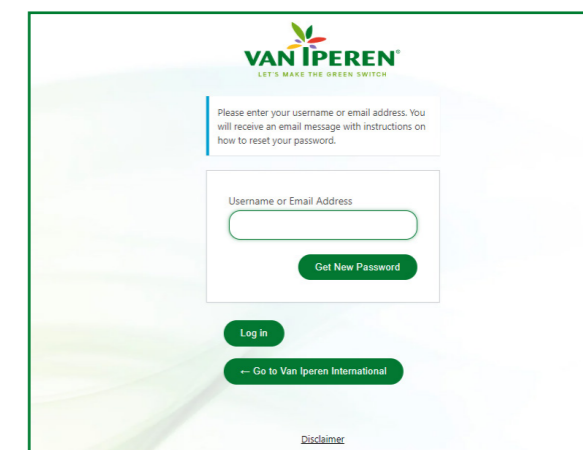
VAN IPEREN®
LET'S MAKE THE GREEN SWITCH

Please enter your username or email address. You will receive an email message with instructions on how to reset your password.

Username or Email Address

Get New Password

Log in

← Go to Van Iperen International

Disclaimer